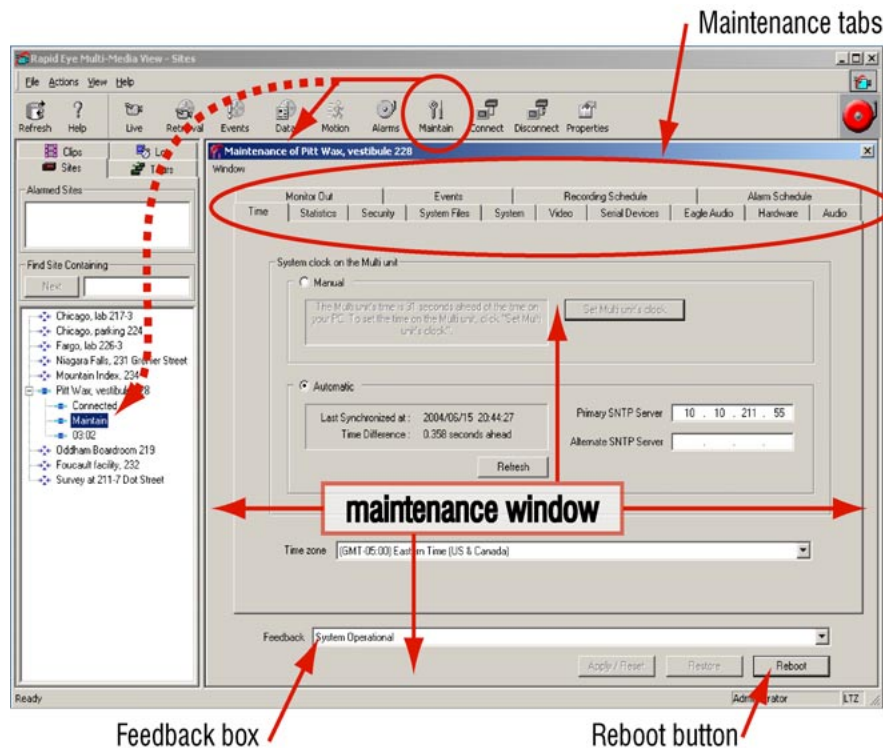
Maintenance tabs

Rapid Eye Multi-Media View - Sites

File Actions View Help

Refresh Help Live Retrieval Events Data Motion Alarms Maintain Connect Disconnect Properties

Clips Log
Sites Timers

Alarmed Sites

Find Site Containing
Next

Chicago, lab 217-3
Chicago, parking 224
Fargo, lab 226-3
Niagara Falls, 231 Grenier Street
Mountain Index, 234
Pitt Wax, vestibule 228
Connected
Maintain
03:02
Oddham Boardroom 219
Foucault facility, 232
Survey at 211-7 Dot Street

Maintenance of Pitt Wax, vestibule 228
Window

Monitor Out | Events | Recording Schedule | Alarm Schedule
Time | Statistics | Security | System Files | System | Video | Serial Devices | Eagle Audio | Hardware | Audio

System clock on the Multi unit
Manual
The Multi unit's time is 31 seconds ahead of the time on your PC. To set the time on the Multi unit, click "Set Multi unit's clock".
Set Multi unit's clock

Automatic
Last Synchronized at : 2004/06/15 20:44:27
Time Difference : 0.358 seconds ahead
Refresh
Primary SNTP Server 10 . 10 . 211 . 55
Alternate SNTP Server . . .

maintenance window

Time zone (GMT-05:00) Eastern Time (US & Canada)

Feedback System Operational

Apply / Reset Restore Reboot

Ready
Administrator LTZ

Feedback box
Reboot button